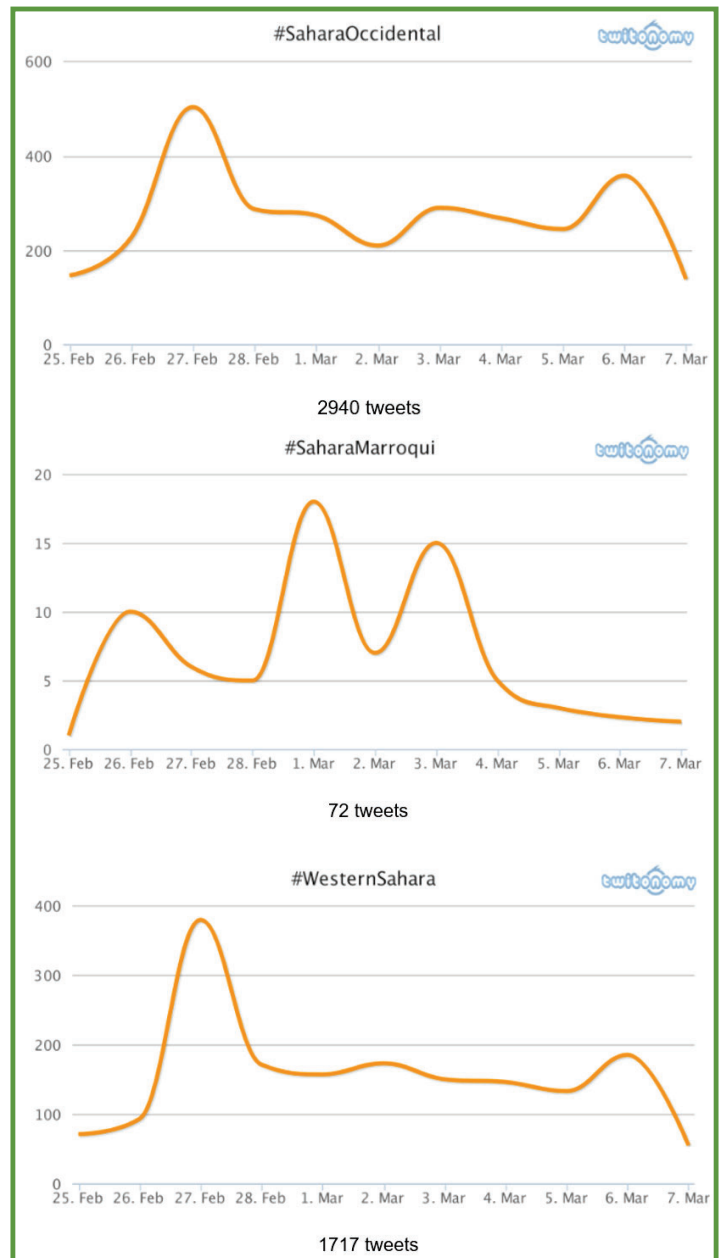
#SaharaOccidental
twitonomy

600
400
200
0

25. Feb 26. Feb 27. Feb 28. Feb 1. Mar 2. Mar 3. Mar 4. Mar 5. Mar 6. Mar 7. Mar

2940 tweets

#SaharaMarroqui
twitonomy

20
15
10
5
0

25. Feb 26. Feb 27. Feb 28. Feb 1. Mar 2. Mar 3. Mar 4. Mar 5. Mar 6. Mar 7. Mar

72 tweets

#WesternSahara
twitonomy

400
300
200
100
0

25. Feb 26. Feb 27. Feb 28. Feb 1. Mar 2. Mar 3. Mar 4. Mar 5. Mar 6. Mar 7. Mar

1717 tweets